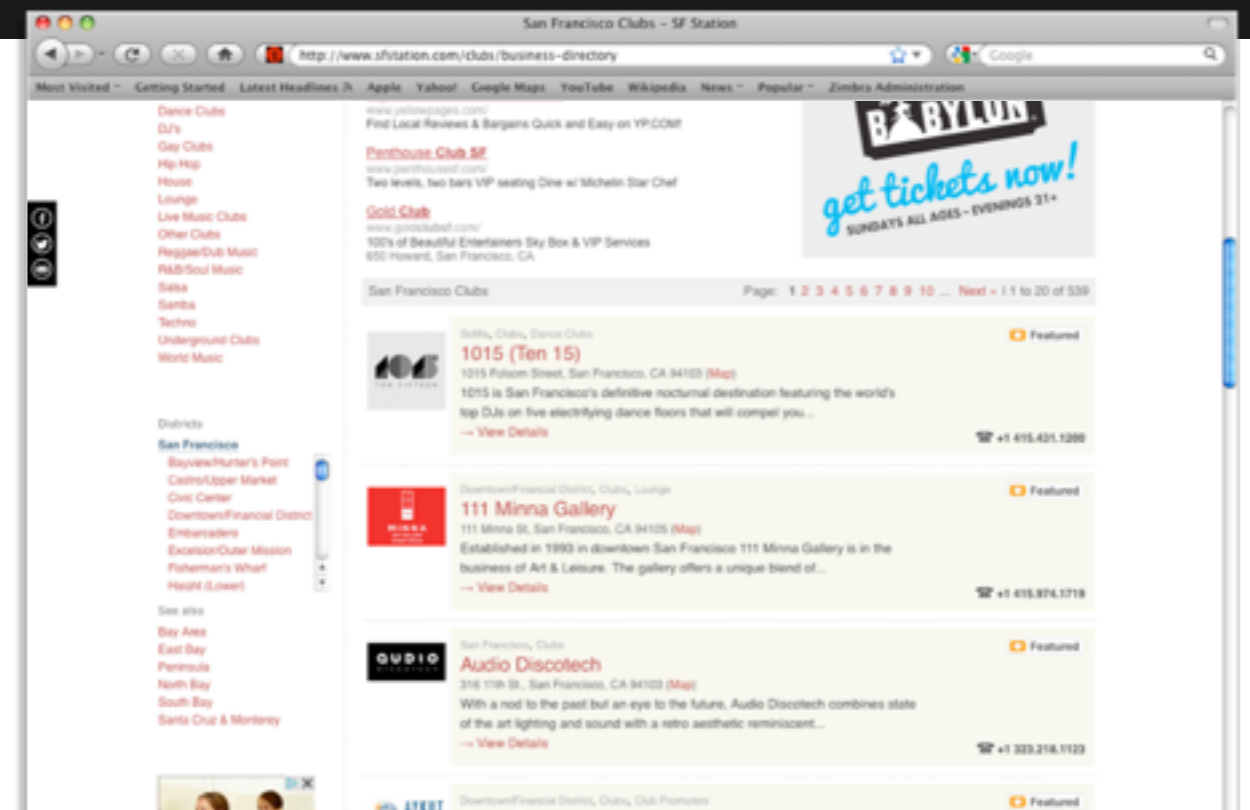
San Francisco Clubs – SF Station

http://www.sfstation.com/clubs/business-directory

Google

Most Visited Getting Started Latest Headlines Apple Yahoo! Google Maps YouTube Wikipedia News Popular Zimbra Administration

Dance Clubs
DJ's
Gay Clubs
Hip Hop
House
Lounge
Live Music Clubs
Other Clubs
Reggae/Dub Music
R&B/Soul Music
Salsa
Samba
Techno
Underground Clubs
World Music

Districts
San Francisco
Bayview/Hunter's Point
Castro/Upper Market
Civic Center
Downtown/Financial District
Embarcadero
Excelsior/Outer Mission
Fisherman's Wharf
Haight (Lower)

See also
Bay Area
East Bay
Peninsula
North Bay
South Bay
Santa Cruz & Monterey

www.yellowpages.com/
Find Local Reviews & Bargains Quick and Easy on YP.COM!

Penthouse Club SF
www.penthousesf.com/
Two levels, two bars VIP seating Dine w/ Michelin Star Chef

Gold Club
www.goldclubsf.com/
100's of Beautiful Entertainers Sky Box & VIP Services
650 Howard, San Francisco, CA

BABYLON
get tickets now!
SUNDAYS ALL AGES – EVENINGS 21+

San Francisco Clubs
Page: 1 2 3 4 5 6 7 8 9 10 ... Next » | 1 to 20 of 539

SoMa, Clubs, Dance Clubs
1015 (Ten 15)
1015 Folsom Street, San Francisco, CA 94103 (Map)
1015 is San Francisco's definitive nocturnal destination featuring the world's top DJs on five electrifying dance floors that will compel you...
→ View Details
Featured
+1 415.431.1200

Downtown/Financial District, Clubs, Lounge
111 Minna Gallery
111 Minna St, San Francisco, CA 94105 (Map)
Established in 1993 in downtown San Francisco 111 Minna Gallery is in the business of Art & Leisure. The gallery offers a unique blend of...
→ View Details
Featured
+1 415.974.1719

San Francisco, Clubs
Audio Discotech
316 11th St., San Francisco, CA 94103 (Map)
With a nod to the past but an eye to the future, Audio Discotech combines state of the art lighting and sound with a retro aesthetic reminiscent...
→ View Details
Featured
+1 323.218.1123

Downtown/Financial District, Clubs, Club Promoters
Featured